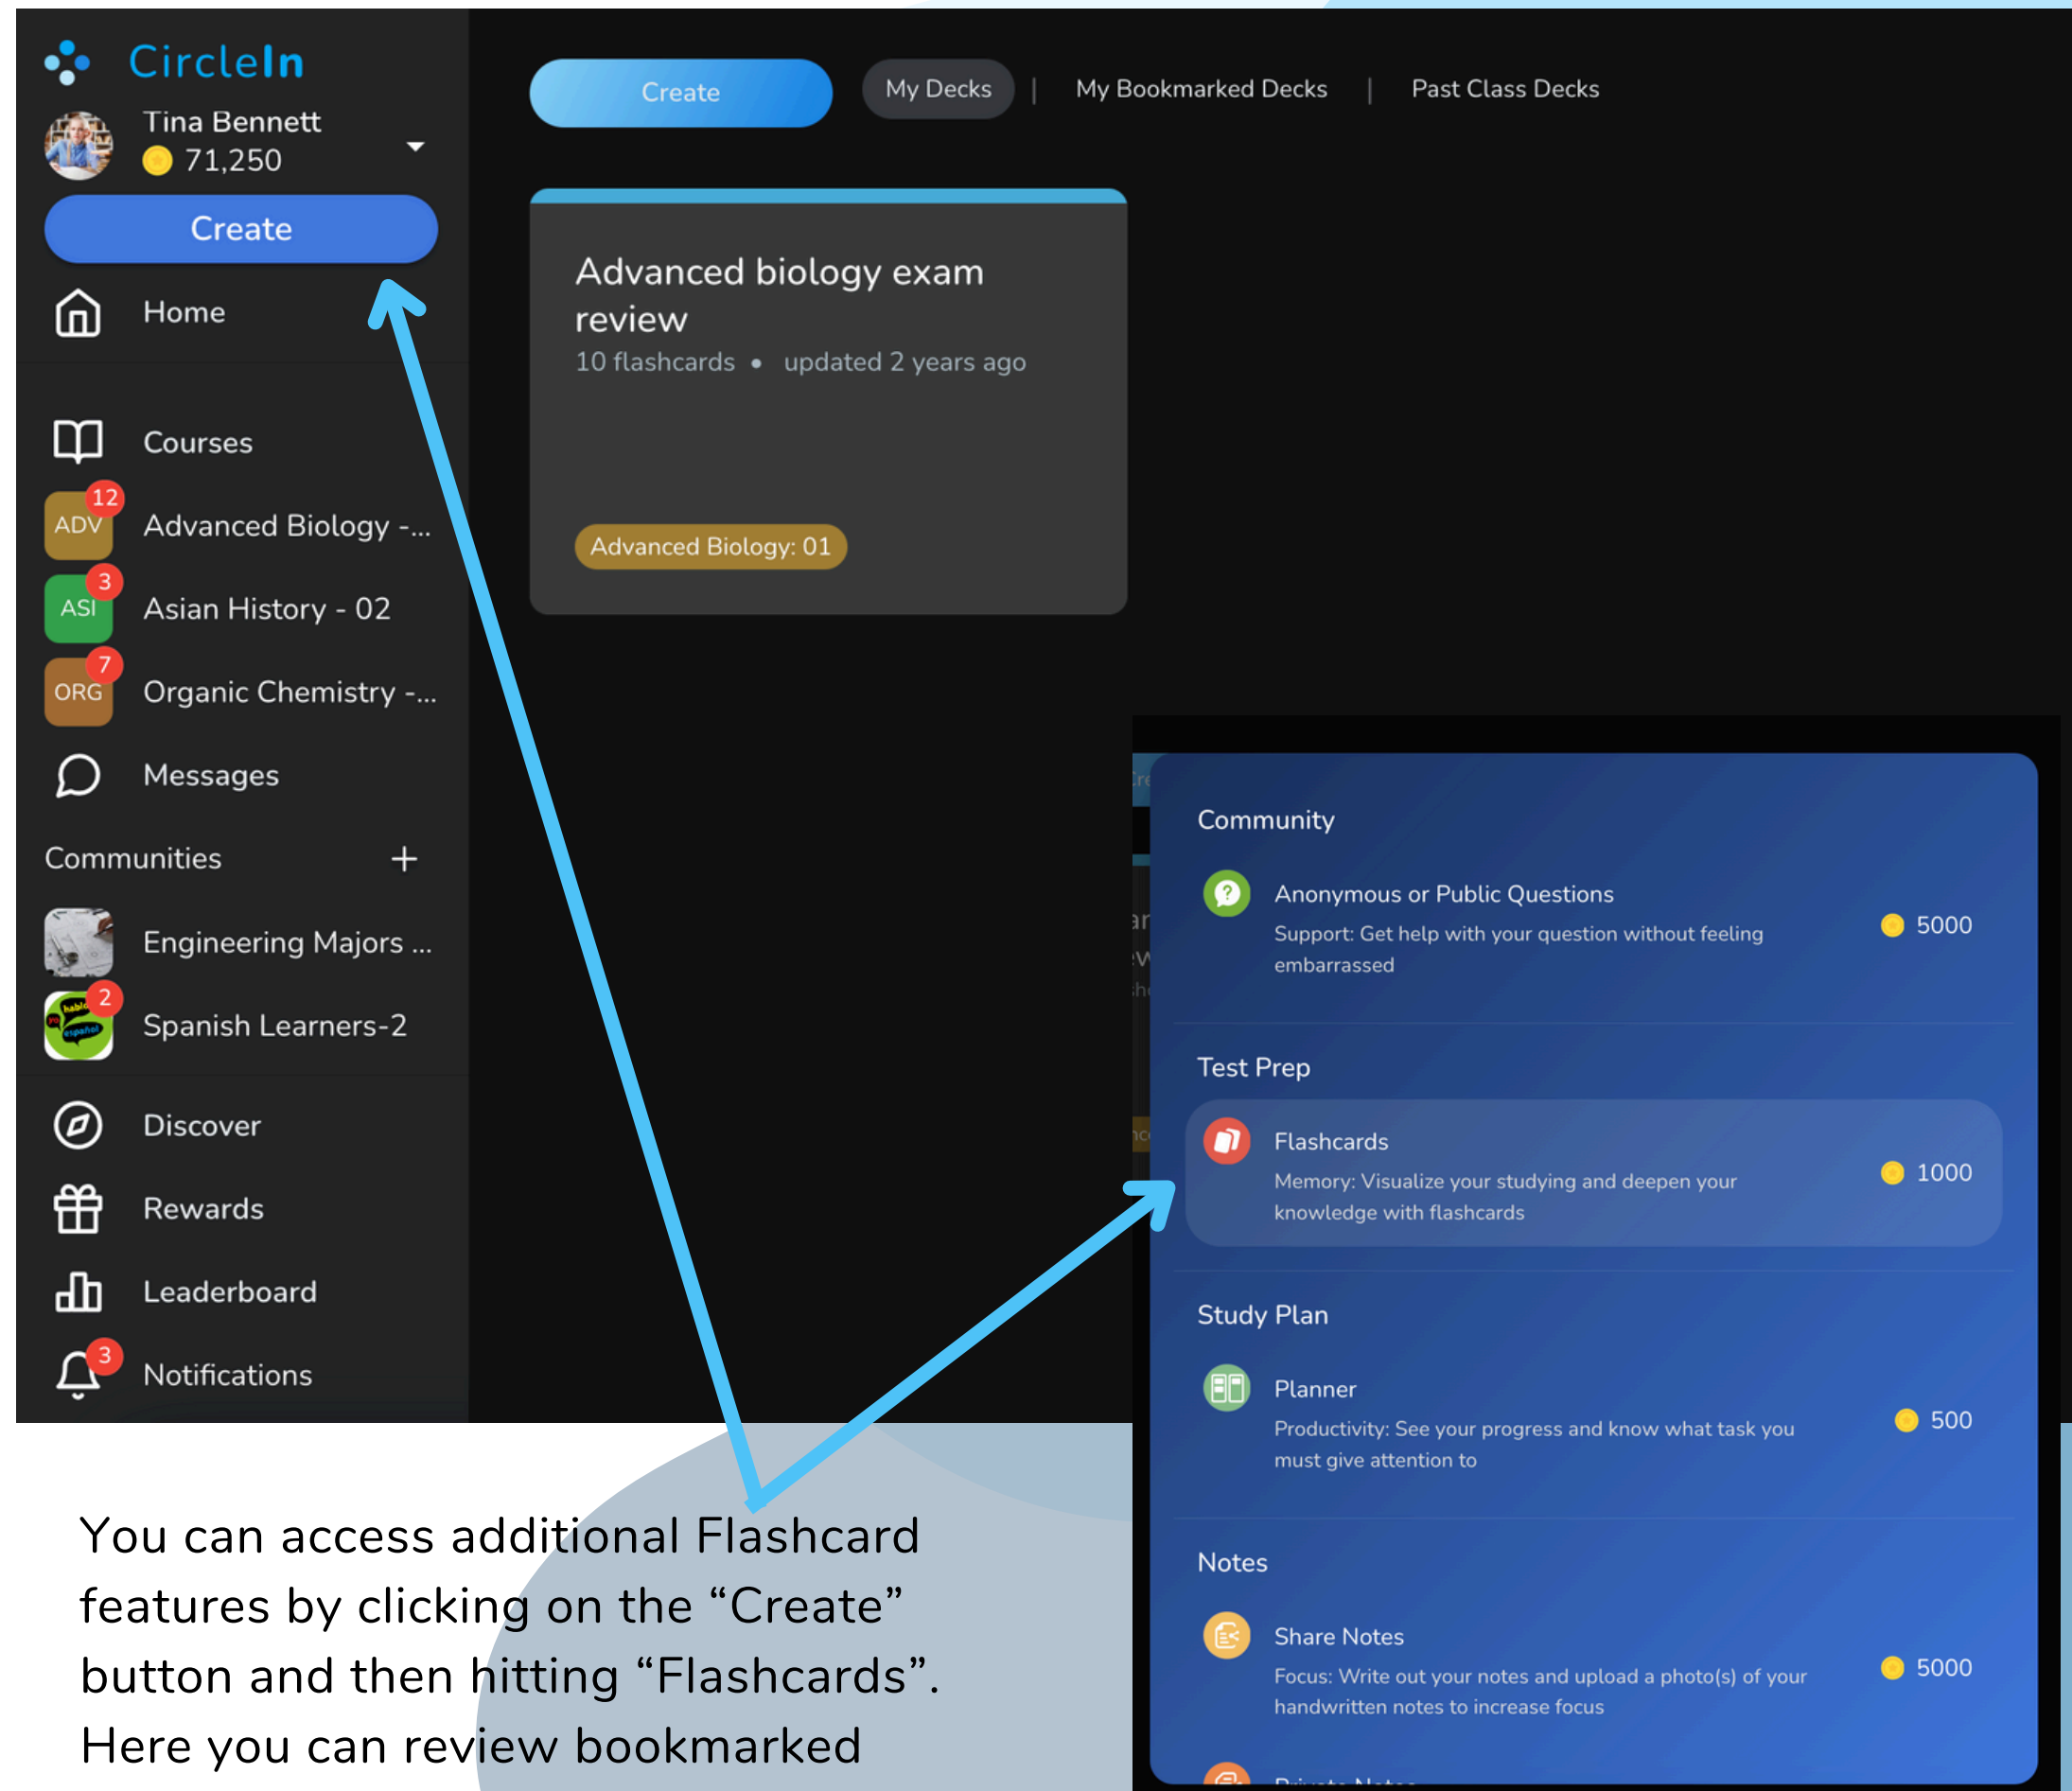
CircleIn

Tina Bennett
71,250

Create

Home

Courses

12 ADV Advanced Biology -...

3 ASI Asian History - 02

7 ORG Organic Chemistry -...

Messages

Communities +

Engineering Majors ...

2 Spanish Learners-2

Discover

Rewards

Leaderboard

3 Notifications

Create | My Decks | My Bookmarked Decks | Past Class Decks

Advanced biology exam review
10 flashcards • updated 2 years ago

Advanced Biology: 01

Community

Anonymous or Public Questions
Support: Get help with your question without feeling embarrassed
5000

Test Prep

Flashcards
Memory: Visualize your studying and deepen your knowledge with flashcards
1000

Study Plan

Planner
Productivity: See your progress and know what task you must give attention to
500

Notes

Share Notes
Focus: Write out your notes and upload a photo(s) of your handwritten notes to increase focus
5000

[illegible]

You can access additional Flashcard features by clicking on the “Create” button and then hitting “Flashcards”. Here you can review bookmarked